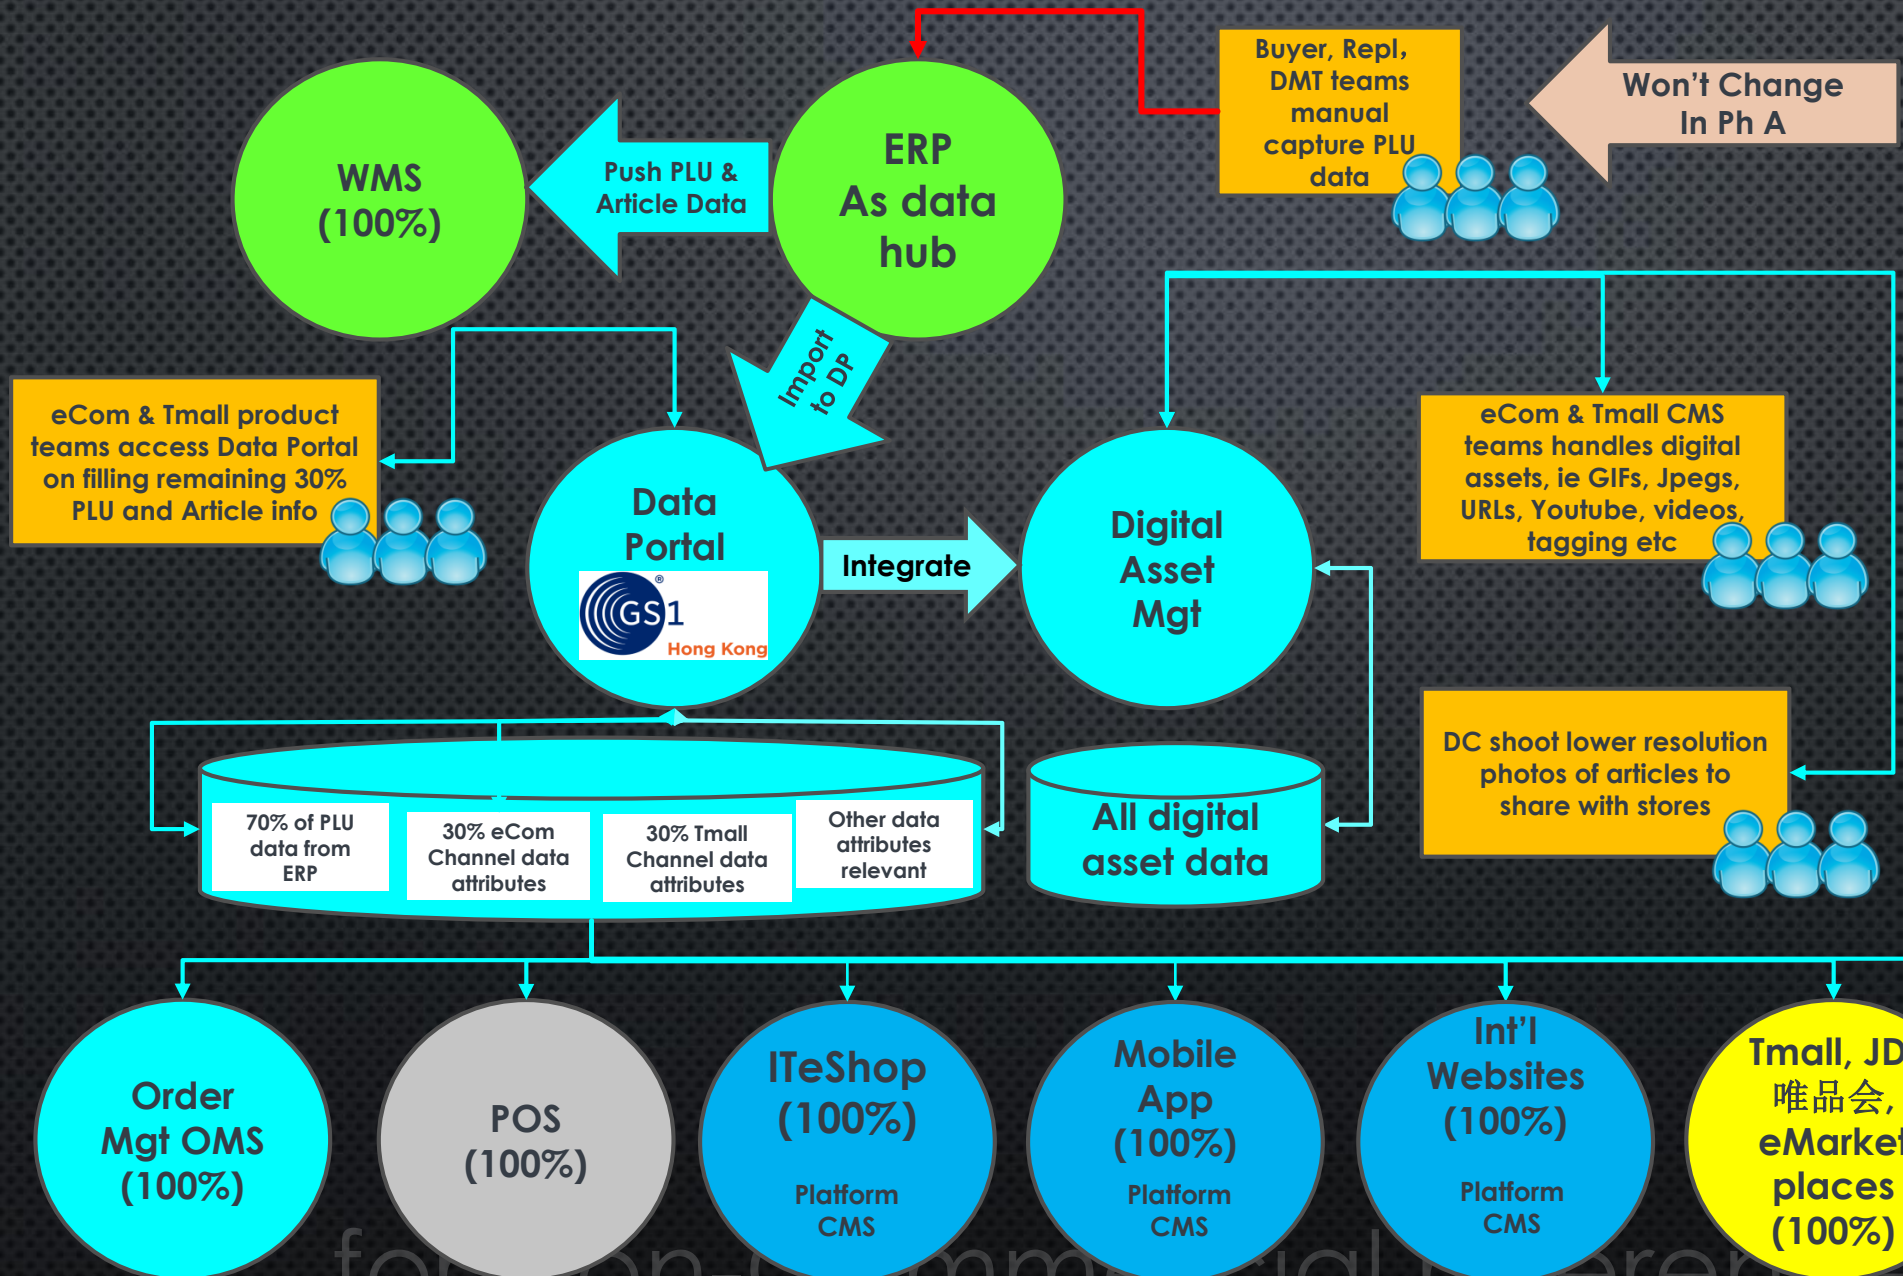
WMS (100%)

Push PLU & Article Data

ERP As data hub

Buyer, Repl, DMT teams manual capture PLU data

Won't Change In Ph A

Import to DP

eCom & Tmall product teams access Data Portal on filling remaining 30% PLU and Article info

Data Portal

GS1 Hong Kong

Integrate

Digital Asset Mgt

eCom & Tmall CMS teams handles digital assets, ie GIFs, Jpegs, URLs, Youtube, videos, tagging etc

DC shoot lower resolution photos of articles to share with stores

| 70% of PLU data from ERP | 30% eCom Channel data attributes | 30% Tmall Channel data attributes | Other data attributes relevant |
|---|---|---|---|

All digital asset data

Order Mgt OMS (100%)

POS (100%)

ITeShop (100%) Platform CMS

Mobile App (100%) Platform CMS

Int'l Websites (100%) Platform CMS

Tmall, JD 唯品会, eMarket places (100%)

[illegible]